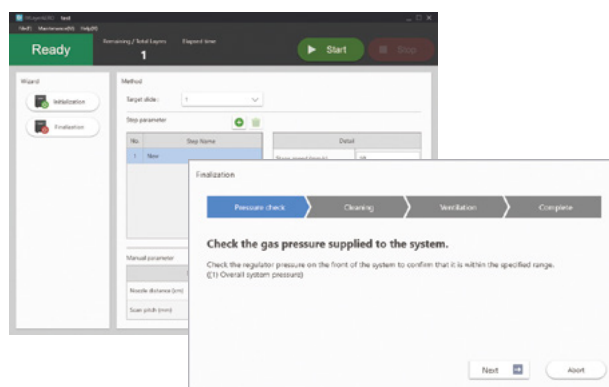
Ready
Remaining / Total Layers
1
Elapsed time
Start
Stop

Wizard
Initialization
Finalization

Method
Target slide : 1
Step parameter
No. Step Name
1 New
Detail
Manual parameter
Nozzle distance (cm)
Scan pitch (mm)

Finalization
Pressure check
Cleaning
Ventilation
Complete

Check the gas pressure supplied to the system.

Check the regulator pressure on the front of the system to confirm that it is within the specified range.
((1) Overall system pressure)

Next
Abort